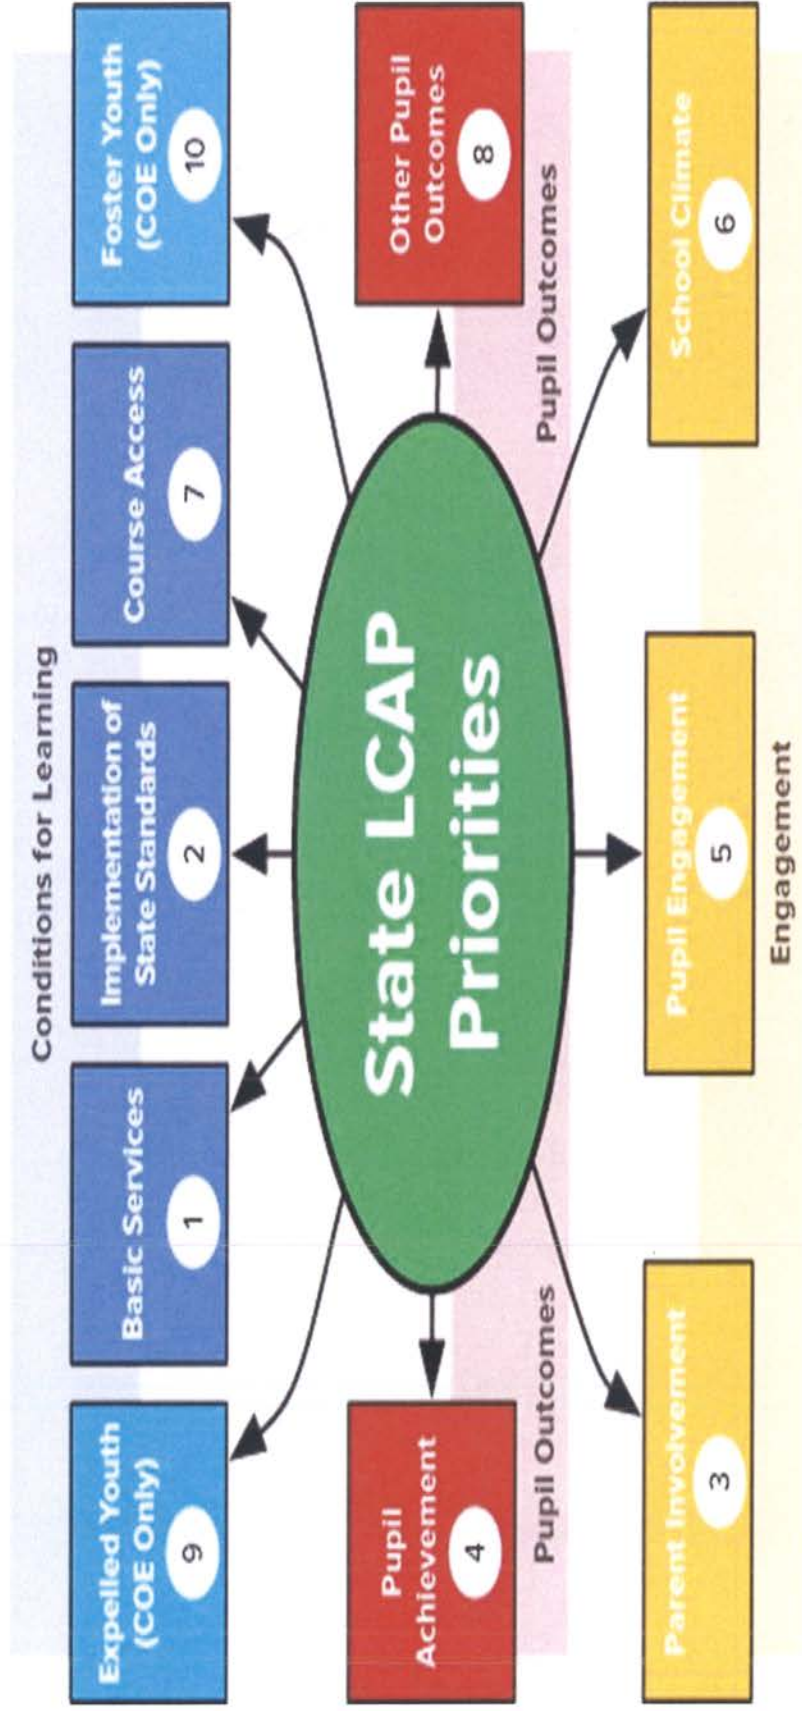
Conditions for Learning

Expelled Youth (COE Only)
9

Basic Services
1

Implementation of State Standards
2

Course Access
7

Foster Youth (COE Only)
10

State LCAP Priorities

Pupil Outcomes

Pupil Achievement
4

Other Pupil Outcomes
8

Pupil Outcomes

Engagement

Parent Involvement
3

Pupil Engagement
5

School Climate
6